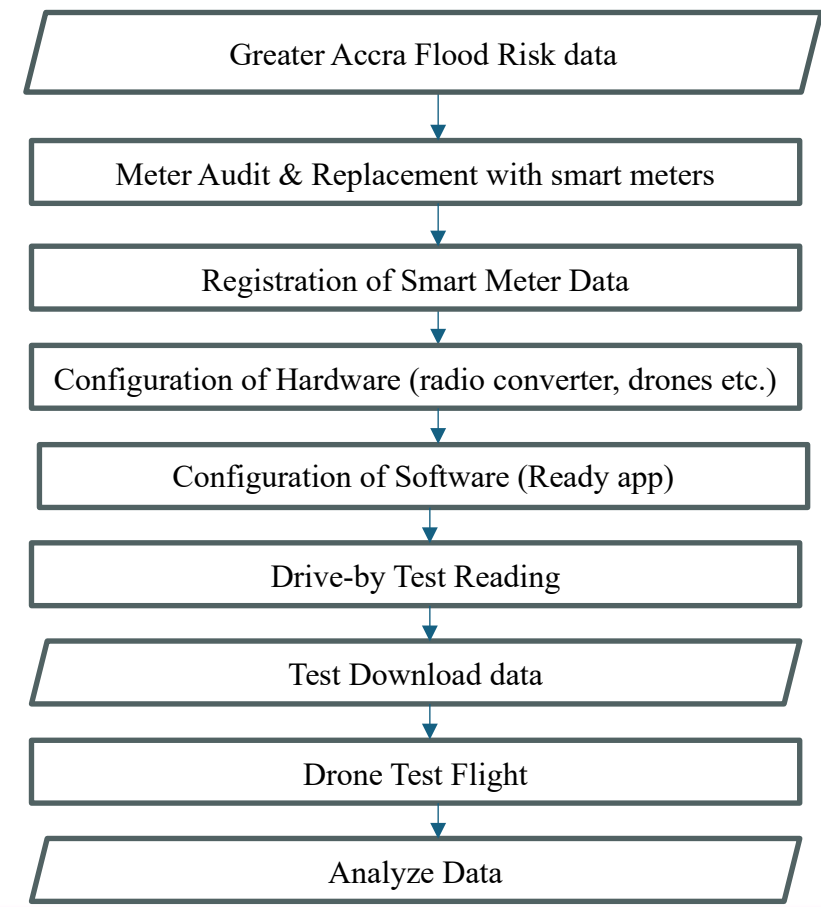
Greater Accra Flood Risk data

Meter Audit & Replacement with smart meters

Registration of Smart Meter Data

Configuration of Hardware (radio converter, drones etc.)

Configuration of Software (Ready app)

Drive-by Test Reading

Test Download data

Drone Test Flight

Analyze Data